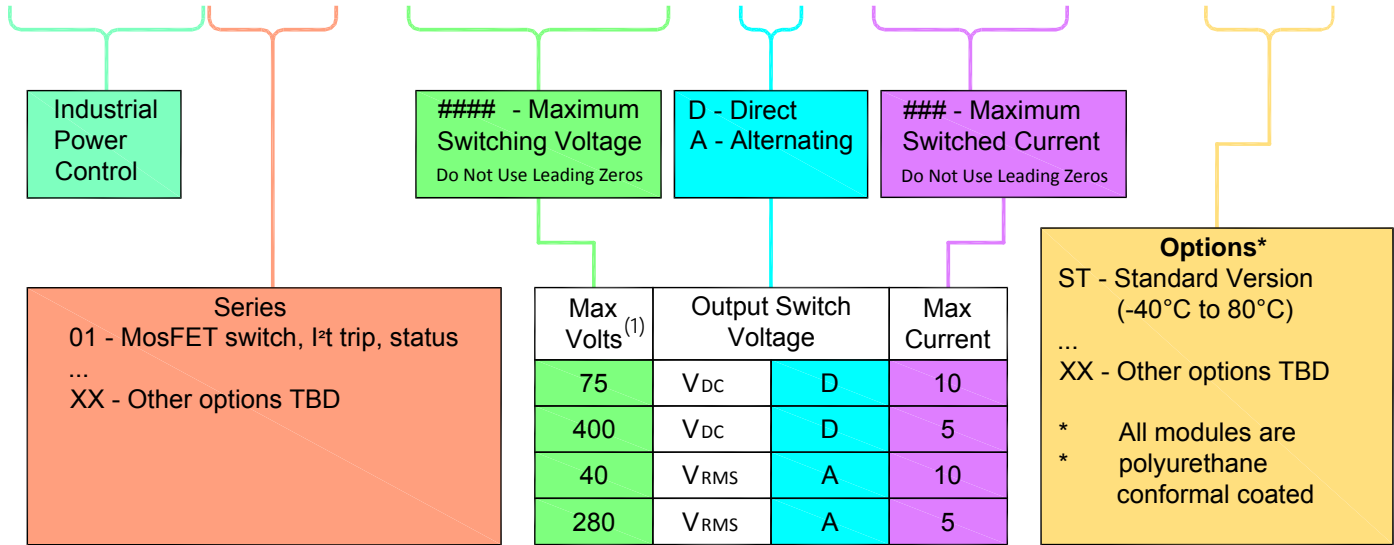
Industrial Power Control

#### - Maximum Switching Voltage
Do Not Use Leading Zeros

D - Direct
A - Alternating

### - Maximum Switched Current
Do Not Use Leading Zeros

Series
01 - MosFET switch, I²t trip, status
...
XX - Other options TBD

| Max Volts$^{(1)}$ | Output Switch Voltage | | Max Current |
|---|---|---|---|
| 75 | $V_{DC}$ | D | 10 |
| 400 | $V_{DC}$ | D | 5 |
| 40 | $V_{RMS}$ | A | 10 |
| 280 | $V_{RMS}$ | A | 5 |

Options*
ST - Standard Version (-40°C to 80°C)
...
XX - Other options TBD

* All modules are
* polyurethane conformal coated